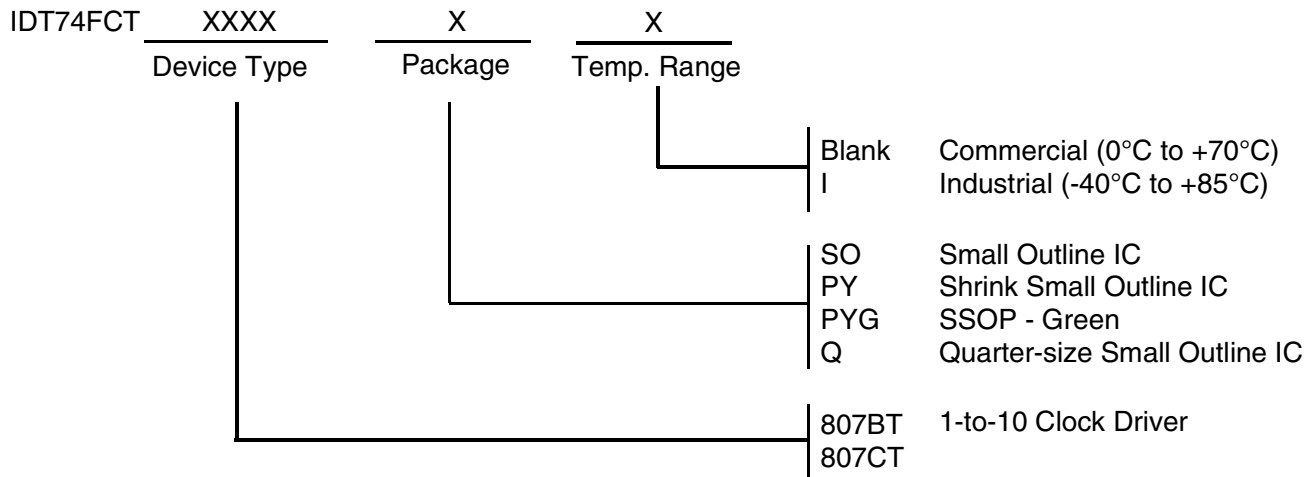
IDT74FCT XXXX X X
Device Type Package Temp. Range

Blank Commercial (0°C to +70°C)
I Industrial (-40°C to +85°C)

SO Small Outline IC
PY Shrink Small Outline IC
PYG SSOP - Green
Q Quarter-size Small Outline IC

807BT 1-to-10 Clock Driver
807CT